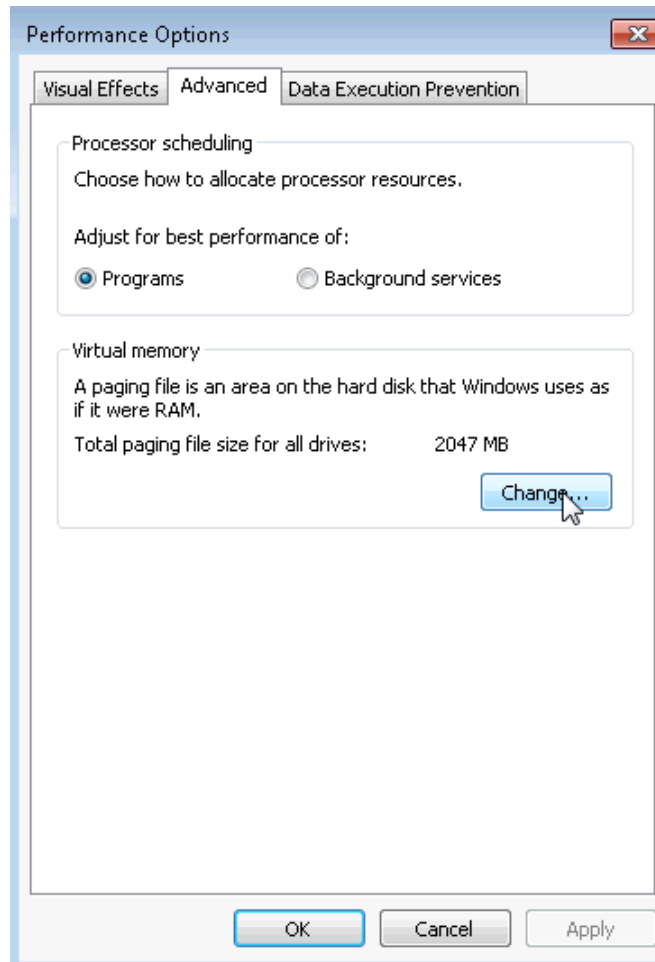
Performance Options

Visual Effects | Advanced | Data Execution Prevention

Processor scheduling

Choose how to allocate processor resources.

Adjust for best performance of:

Programs

Background services

Virtual memory

A paging file is an area on the hard disk that Windows uses as if it were RAM.

Total paging file size for all drives: 2047 MB

Change...

OK

Cancel

Apply